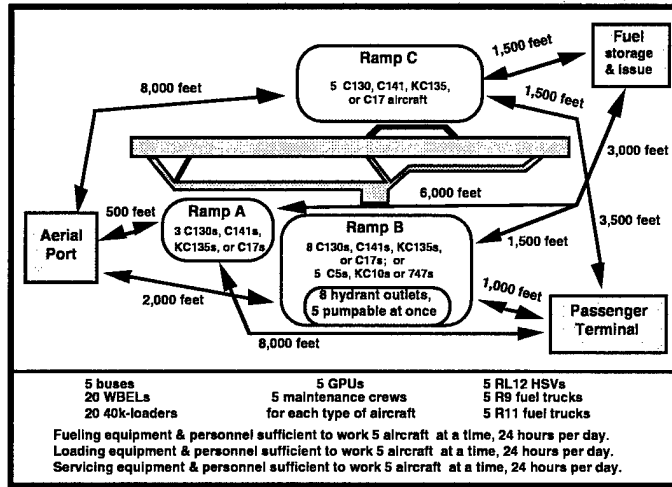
Ramp C

5 C130, C141, KC135, or C17 aircraft

1,500 feet

Fuel storage & issue

8,000 feet

1,500 feet

3,000 feet

6,000 feet

Aerial Port

500 feet

Ramp A

3 C130s, C141s, KC135s, or C17s

Ramp B

8 C130s, C141s, KC135s, or C17s; or 5 C5s, KC10s or 747s

1,500 feet

3,500 feet

2,000 feet

8 hydrant outlets, 5 pumpable at once

1,000 feet

Passenger Terminal

8,000 feet

5 buses
20 WBELs
20 40k-loaders

5 GPUs
5 maintenance crews for each type of aircraft

5 RL12 HSVs
5 R9 fuel trucks
5 R11 fuel trucks

Fueling equipment & personnel sufficient to work 5 aircraft at a time, 24 hours per day.
Loading equipment & personnel sufficient to work 5 aircraft at a time, 24 hours per day.
Servicing equipment & personnel sufficient to work 5 aircraft at a time, 24 hours per day.